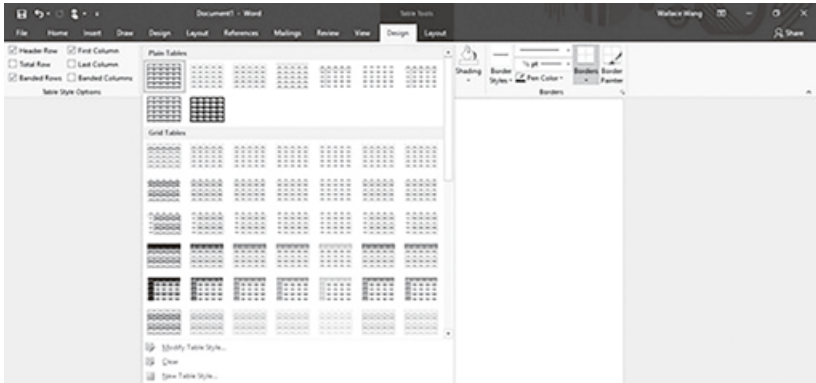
Document1 - Word

Table Tools

Wallace Wang

File Home Insert Draw Design Layout References Mailings Review View Design Layout

Share

Header Row First Column
Total Row Last Column
Banded Rows Banded Columns
Table Style Options

Plain Tables

Grid Tables

Shading

Border Styles

½ pt

Pen Color

Borders

Border Painter

Borders

Modify Table Style...
Clear
New Table Style...